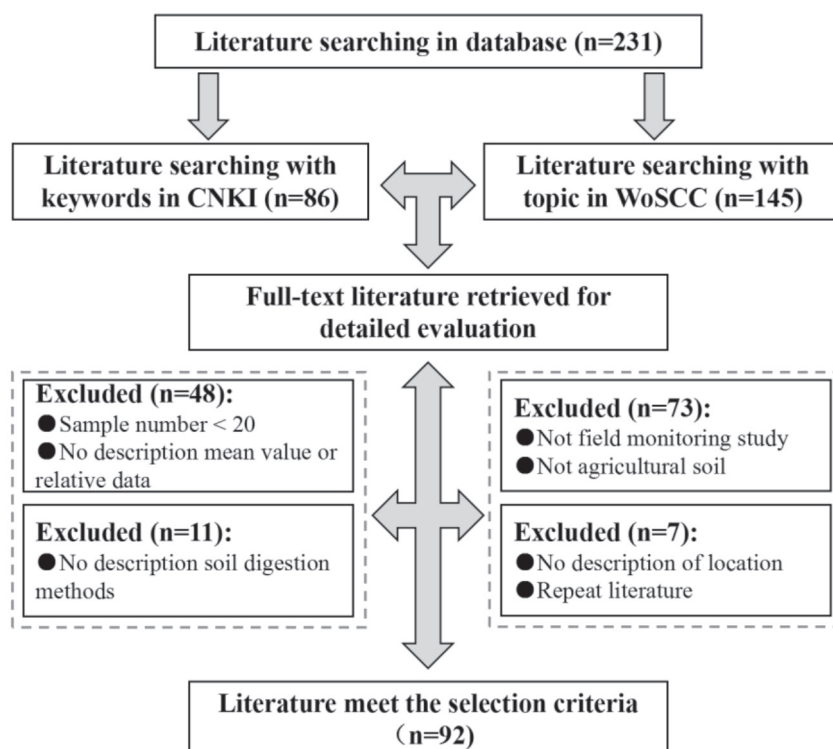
Literature searching in database (n=231)

Literature searching with keywords in CNKI (n=86)

Literature searching with topic in WoSCC (n=145)

Full-text literature retrieved for detailed evaluation

Excluded (n=48):
●Sample number < 20
●No description mean value or relative data

Excluded (n=11):
●No description soil digestion methods

Excluded (n=73):
●Not field monitoring study
●Not agricultural soil

Excluded (n=7):
●No description of location
●Repeat literature

Literature meet the selection criteria
（n=92)